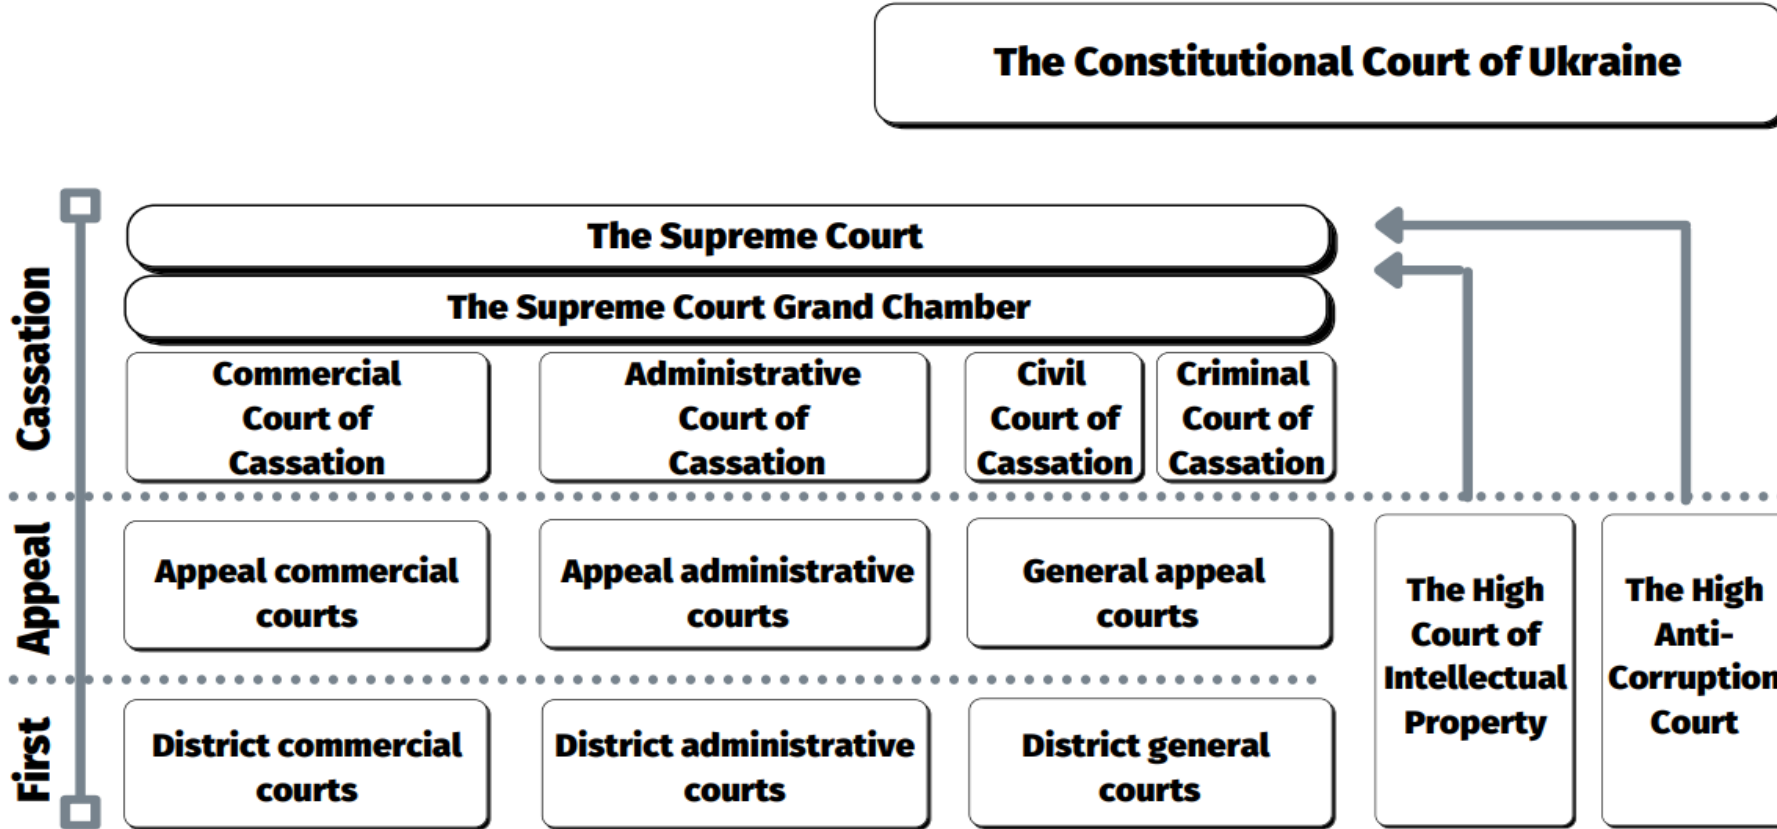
The Constitutional Court of Ukraine

Cassation

Appeal

First

The Supreme Court

The Supreme Court Grand Chamber

Commercial Court of Cassation

Administrative Court of Cassation

Civil Court of Cassation

Criminal Court of Cassation

Appeal commercial courts

Appeal administrative courts

General appeal courts

District commercial courts

District administrative courts

District general courts

The High Court of Intellectual Property

The High Anti-Corruption Court